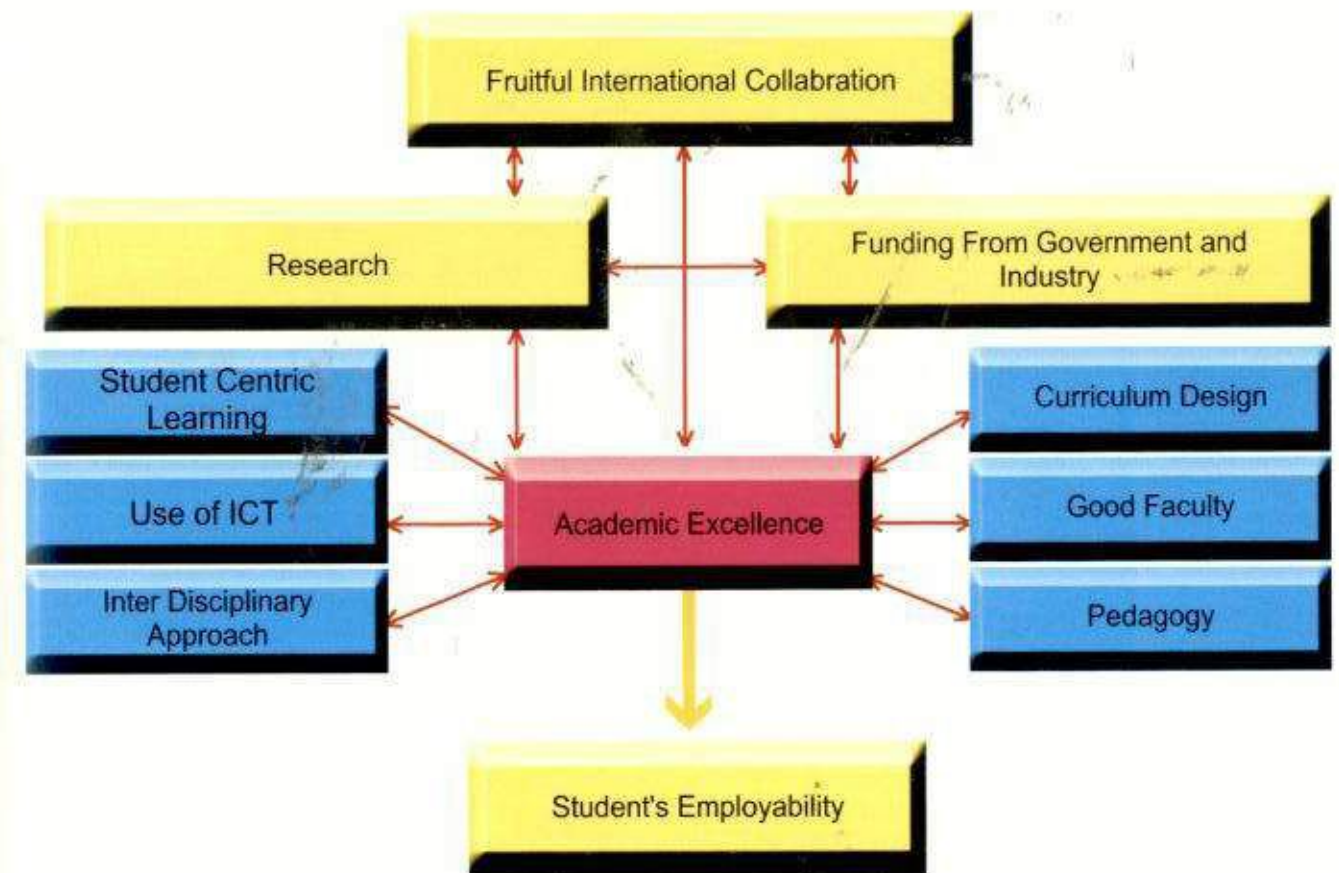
Fruitful International Collabration

Research

Funding From Government and Industry

Student Centric Learning

Use of ICT

Inter Disciplinary Approach

Academic Excellence

Curriculum Design

Good Faculty

Pedagogy

Student's Employability